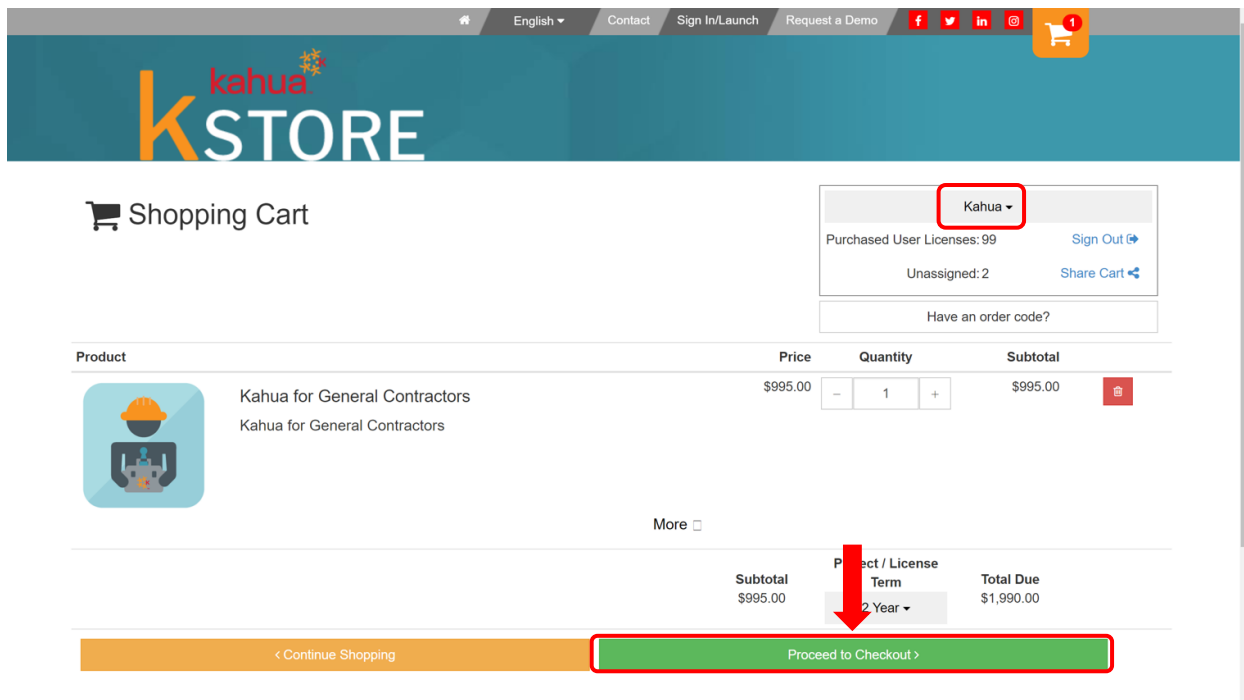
English Contact Sign In/Launch Request a Demo

1

kahua

KSTORE

Shopping Cart

Kahua

Purchased User Licenses: 99

Sign Out

Unassigned: 2

Share Cart

Have an order code?

| Product | Price | Quantity | Subtotal |
|---|---|---|---|
| Kahua for General Contractors<br>Kahua for General Contractors | $995.00 | – 1 + | $995.00 |

More

Subtotal
$995.00

P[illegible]ct / License Term
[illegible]2 Year

Total Due
$1,990.00

‹ Continue Shopping

Proceed to Checkout ›